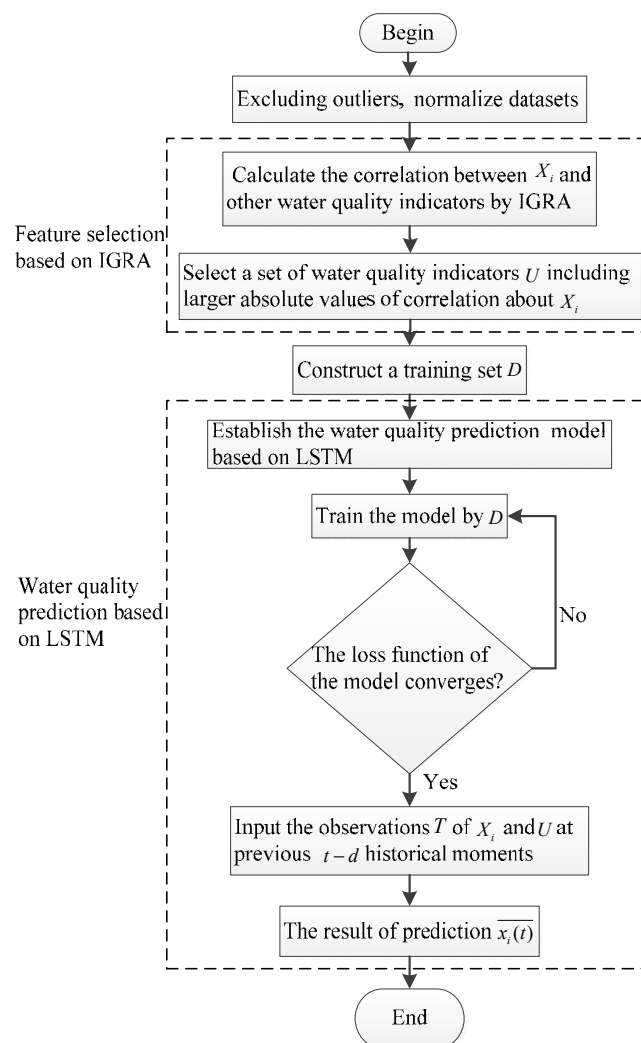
Begin

Excluding outliers, normalize datasets

Feature selection based on IGRA

Calculate the correlation between $X_i$ and other water quality indicators by IGRA

Select a set of water quality indicators $U$ including larger absolute values of correlation about $X_i$

Construct a training set $D$

Water quality prediction based on LSTM

Establish the water quality prediction model based on LSTM

Train the model by $D$

The loss function of the model converges?

No

Yes

Input the observations $T$ of $X_i$ and $U$ at previous $t-d$ historical moments

The result of prediction $\overline{x_i(t)}$

End